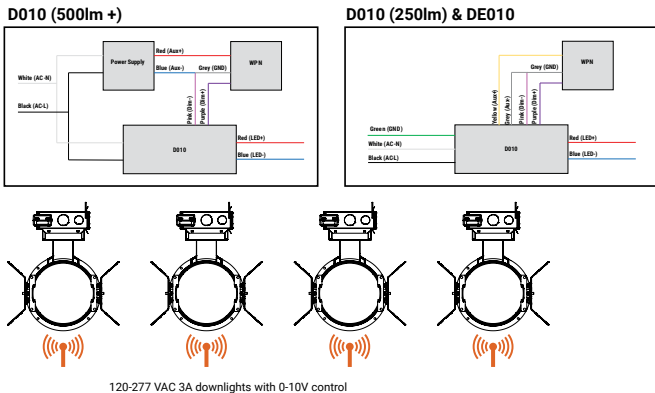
D010 (500lm +)

Power Supply

WPN

Red (Aux+)

Blue (Aux-)

Grey (GND)

White (AC-N)

Black (AC-L)

Pink (Dim-)

Purple (Dim+)

D010

Red (LED+)

Blue (LED-)

D010 (250lm) & DE010

WPN

Grey (GND)

Yellow (Aux+)

Grey (Aux-)

Pink (Dim-)

Purple (Dim+)

Green (GND)

White (AC-N)

Black (AC-L)

D010

Red (LED+)

Blue (LED-)

120-277 VAC 3A downlights with 0-10V control